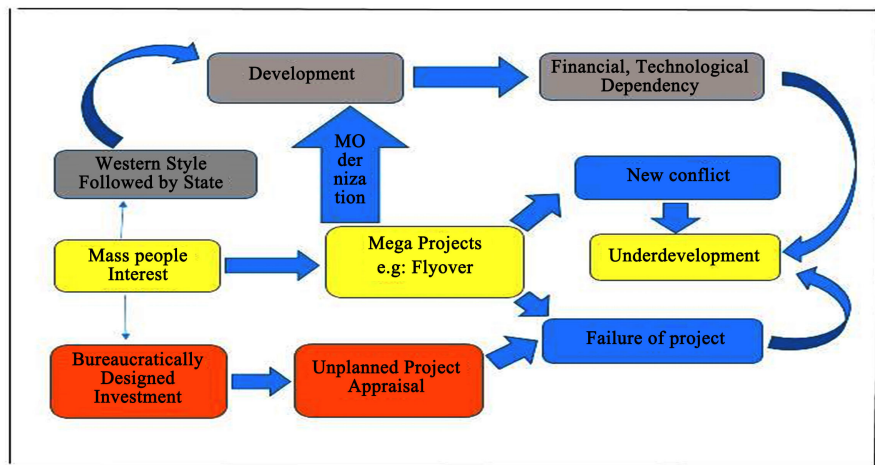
Development

Financial, Technological Dependency

MO der niza tion

Western Style Followed by State

New conflict

Mass people Interest

Mega Projects e.g: Flyover

Underdevelopment

Failure of project

Bureaucratically Designed Investment

Unplanned Project Appraisal